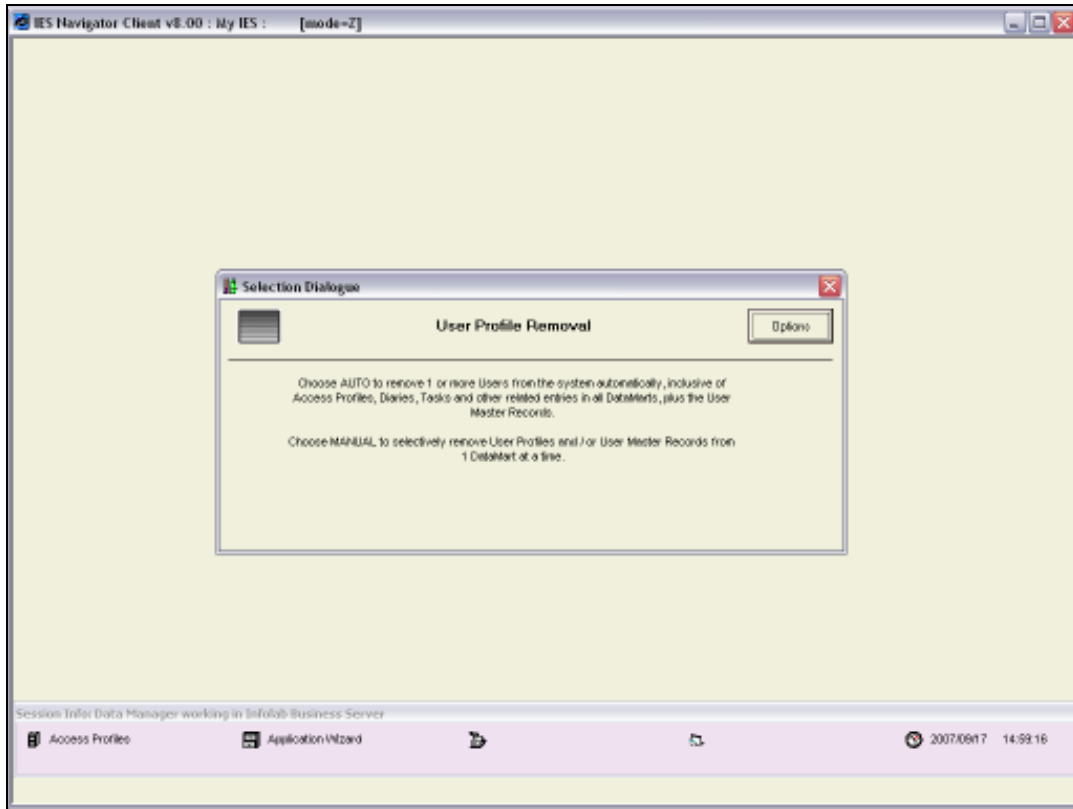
IES Navigator Client v8.00 : My IES : [mode=Z]

Selection Dialogue

User Profile Removal

Options

Choose AUTO to remove 1 or more Users from the system automatically, inclusive of Access Profiles, Diaries, Tasks and other related entries in all DataMarts, plus the User Master Records.

Choose MANUAL to selectively remove User Profiles and / or User Master Records from 1 DataMart at a time.

Session Info: Data Manager working in Infolab Business Server

Access Profiles

Application Wizard

2007/09/17 14:59:16